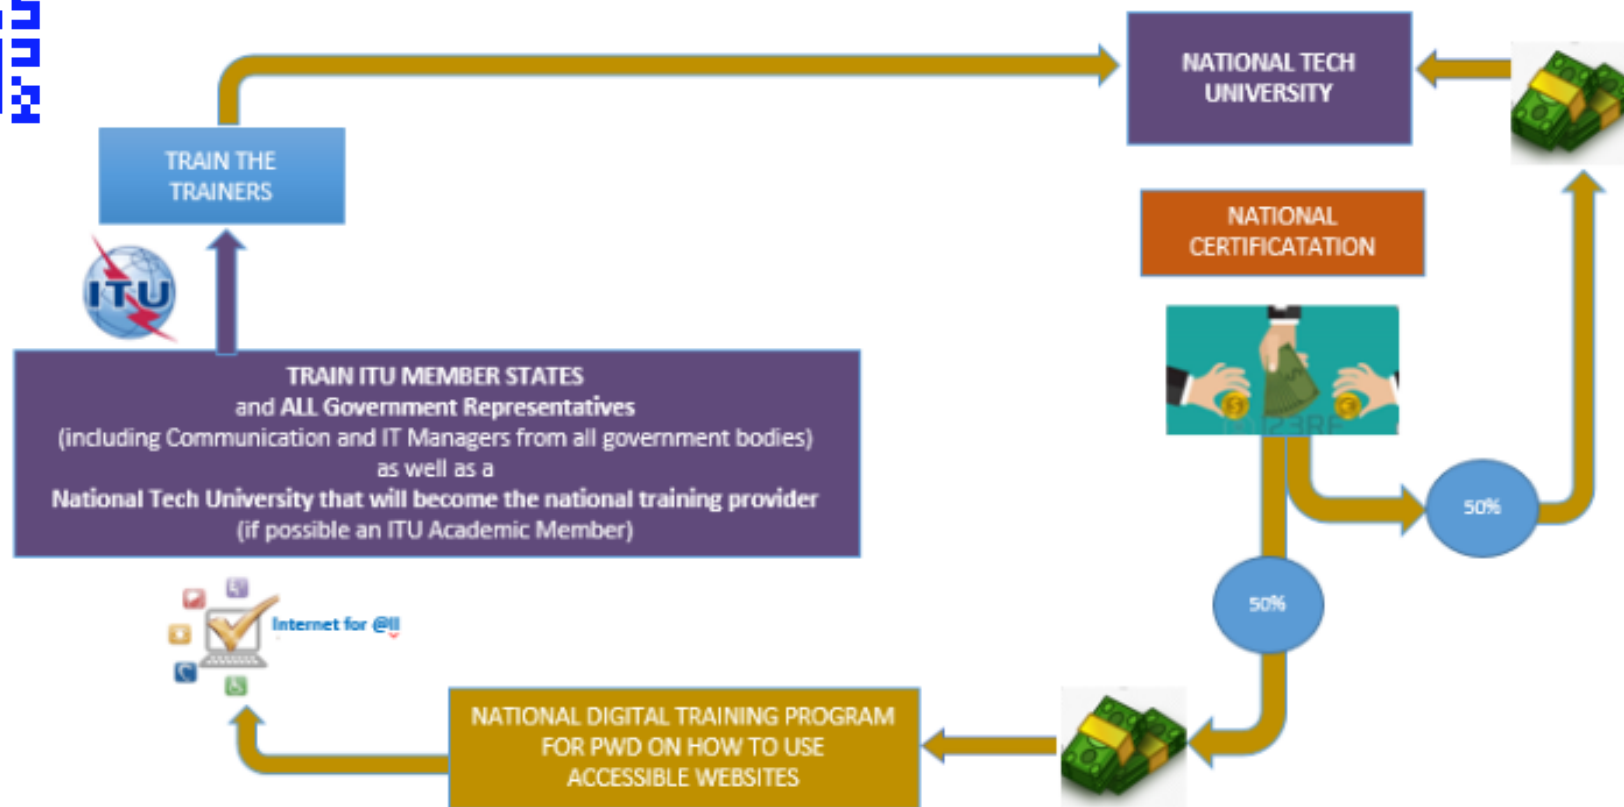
TRAIN THE TRAINERS

NATIONAL TECH UNIVERSITY

NATIONAL CERTIFICATATION

ITU

TRAIN ITU MEMBER STATES
and ALL Government Representatives
(including Communication and IT Managers from all government bodies)
as well as a
National Tech University that will become the national training provider
(if possible an ITU Academic Member)

50%

50%

Internet for @ll

NATIONAL DIGITAL TRAINING PROGRAM FOR PWD ON HOW TO USE ACCESSIBLE WEBSITES